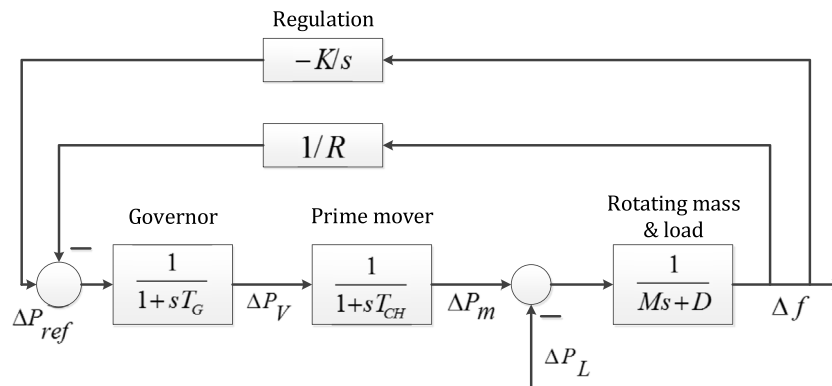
Regulation

$-K/s$

$1/R$

Governor

Prime mover

Rotating mass & load

$-$

$\frac{1}{1+sT_G}$

$\Delta P_V$

$\frac{1}{1+sT_{CH}}$

$\Delta P_m$

$-$

$\frac{1}{Ms+D}$

$\Delta f$

$\Delta P_{ref}$

$\Delta P_L$